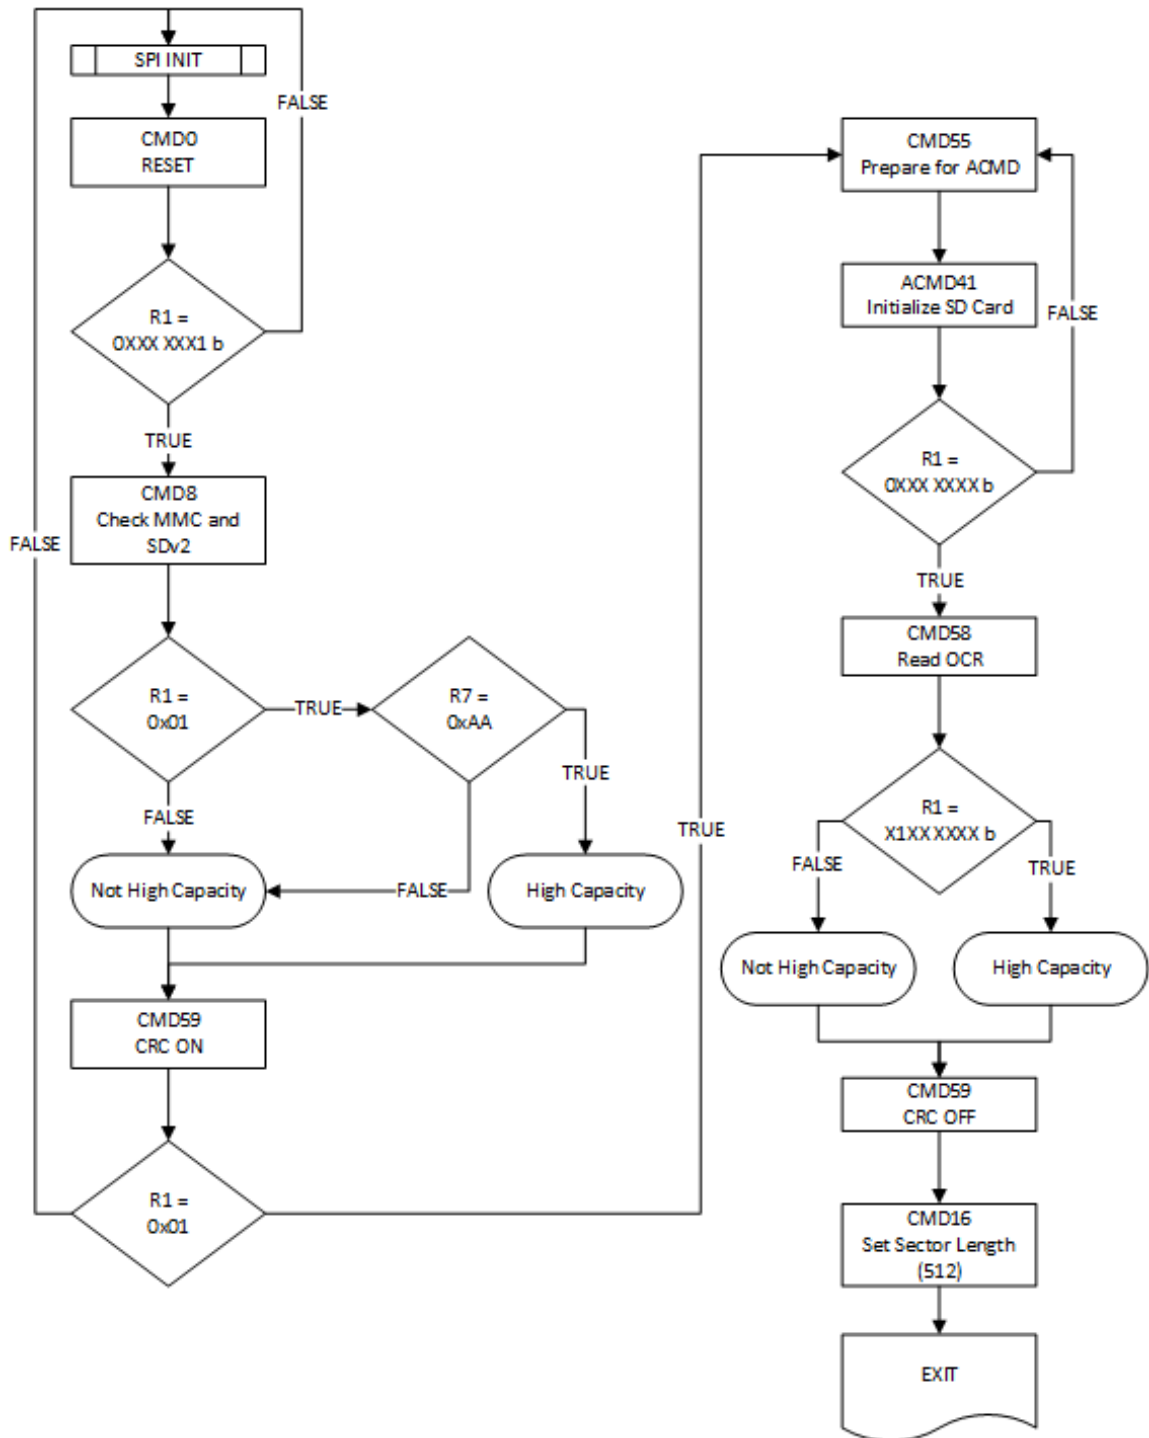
SPI INIT

FALSE

CMD0
RESET

R1 =
0XXX XXX1 b

TRUE

CMD8
Check MMC and
SDv2

FALSE

R1 =
0x01

TRUE

R7 =
0xAA

TRUE

FALSE

FALSE

Not High Capacity

High Capacity

CMD59
CRC ON

R1 =
0x01

TRUE

CMD55
Prepare for ACMD

ACMD41
Initialize SD Card

FALSE

R1 =
0XXX XXXX b

TRUE

CMD58
Read OCR

R1 =
X1XX XXXX b

FALSE

TRUE

Not High Capacity

High Capacity

CMD59
CRC OFF

CMD16
Set Sector Length
(512)

EXIT